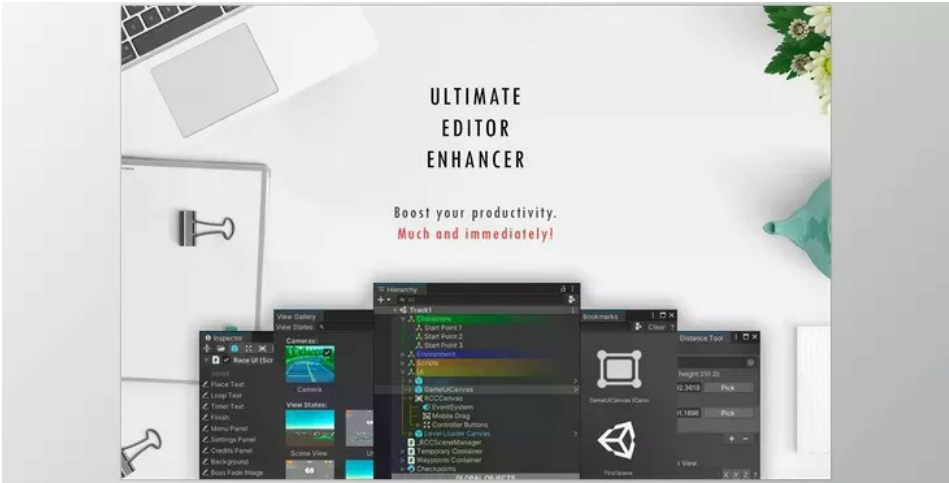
ULTIMATE
EDITOR
ENHANCER

Boost your productivity.
Much and immediately!

Inspector
Race UI (Scr
Script
Place Text
Lap Text
Timer Text
Finish
Menu Panel
Settings Panel
Credits Panel
Background
Boss Fade Image

View Gallery
View States
Cameras:
Camera
View States:
Scene View

Hierarchy
Track1
Characters
Start Point 1
Start Point 2
Start Point 3
Environment
Scripts
UI
GameUICanvas
RCCCanvas
EventSystem
Mobile Drag
Controller Buttons
Level Loader Canvas
RCCSceneManager
Temporary Container
Waypoints Container
Checkpoints
GLOBAL OBJECTS

Bookmarks
Clear
GameUICanvas (Canv
FirstScene

Distance Tool
height 351.0)
Pick
Pick
View